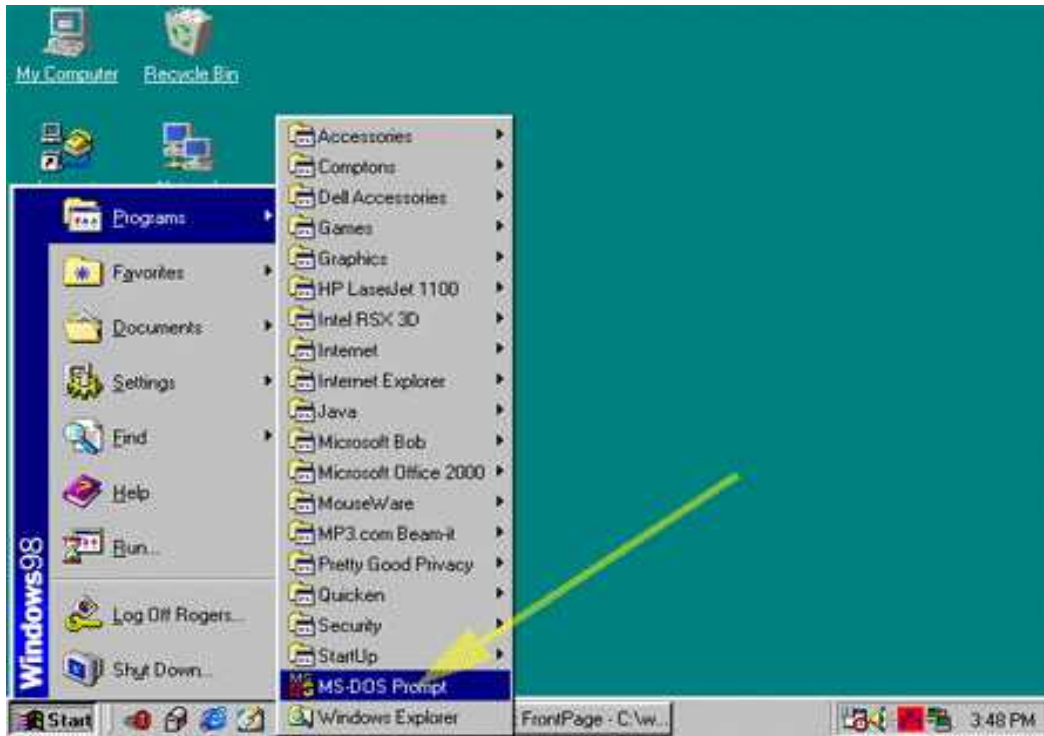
My Computer
Recycle Bin

Windows98
Programs
Favorites
Documents
Settings
Find
Help
Run...
Log Off Rogers...
Shut Down...

Accessories
Comptons
Dell Accessories
Games
Graphics
HP LaserJet 1100
Intel RSX 3D
Internet
Internet Explorer
Java
Microsoft Bob
Microsoft Office 2000
MouseWare
MP3.com Beam-it
Pretty Good Privacy
Quicken
Security
StartUp
MS-DOS Prompt
Windows Explorer

Start
FrontPage - C:\w...
3:48 PM